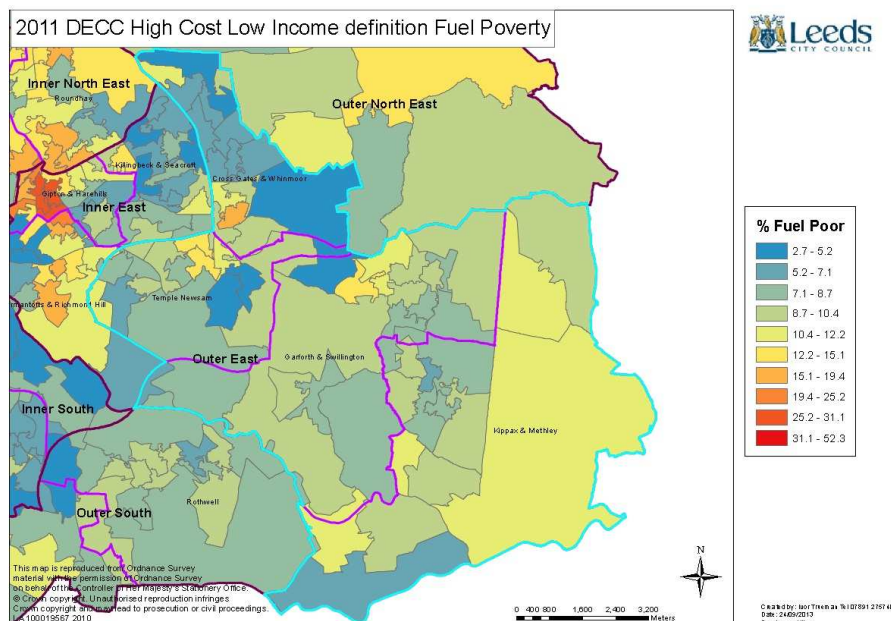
2011 DECC High Cost Low Income definition Fuel Poverty

Leeds CITY COUNCIL

Inner North East
Roundhay
Outer North East
Killingbeck & Seacroft
Cross Gates & Whinmoor
Gipton & Harehills
Inner East
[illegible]mantofts & Richmond Hill
Temple Newsam
Outer East
Garforth & Swillington
Inner South
Kippax & Methley
Rothwell
Outer South

% Fuel Poor
2.7 - 5.2
5.2 - 7.1
7.1 - 8.7
8.7 - 10.4
10.4 - 12.2
12.2 - 15.1
15.1 - 19.4
19.4 - 25.2
25.2 - 31.1
31.1 - 52.3

N

This map is reproduced from Ordnance Survey material with the permission of Ordnance Survey on behalf of the Controller of Her Majesty's Stationery Office. © Crown copyright. Unauthorised reproduction infringes Crown copyright and may lead to prosecution or civil proceedings. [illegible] 100019567 2010

0 400 800 1,600 2,400 3,200 Meters

Created by: Ian Freeman Tel: 07891 27574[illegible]
Date: 24/09/2013